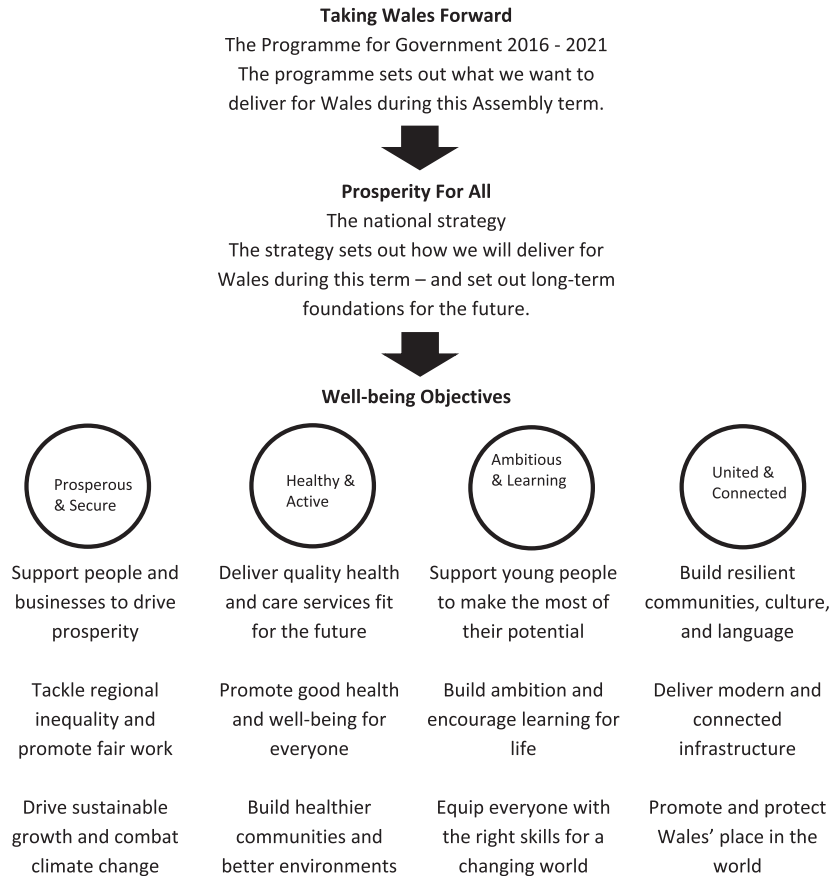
**Taking Wales Forward**
The Programme for Government 2016 - 2021
The programme sets out what we want to deliver for Wales during this Assembly term.

**Prosperity For All**
The national strategy
The strategy sets out how we will deliver for Wales during this term – and set out long-term foundations for the future.

**Well-being Objectives**

Prosperous & Secure

Support people and businesses to drive prosperity

Tackle regional inequality and promote fair work

Drive sustainable growth and combat climate change

Healthy & Active

Deliver quality health and care services fit for the future

Promote good health and well-being for everyone

Build healthier communities and better environments

Ambitious & Learning

Support young people to make the most of their potential

Build ambition and encourage learning for life

Equip everyone with the right skills for a changing world

United & Connected

Build resilient communities, culture, and language

Deliver modern and connected infrastructure

Promote and protect Wales' place in the world